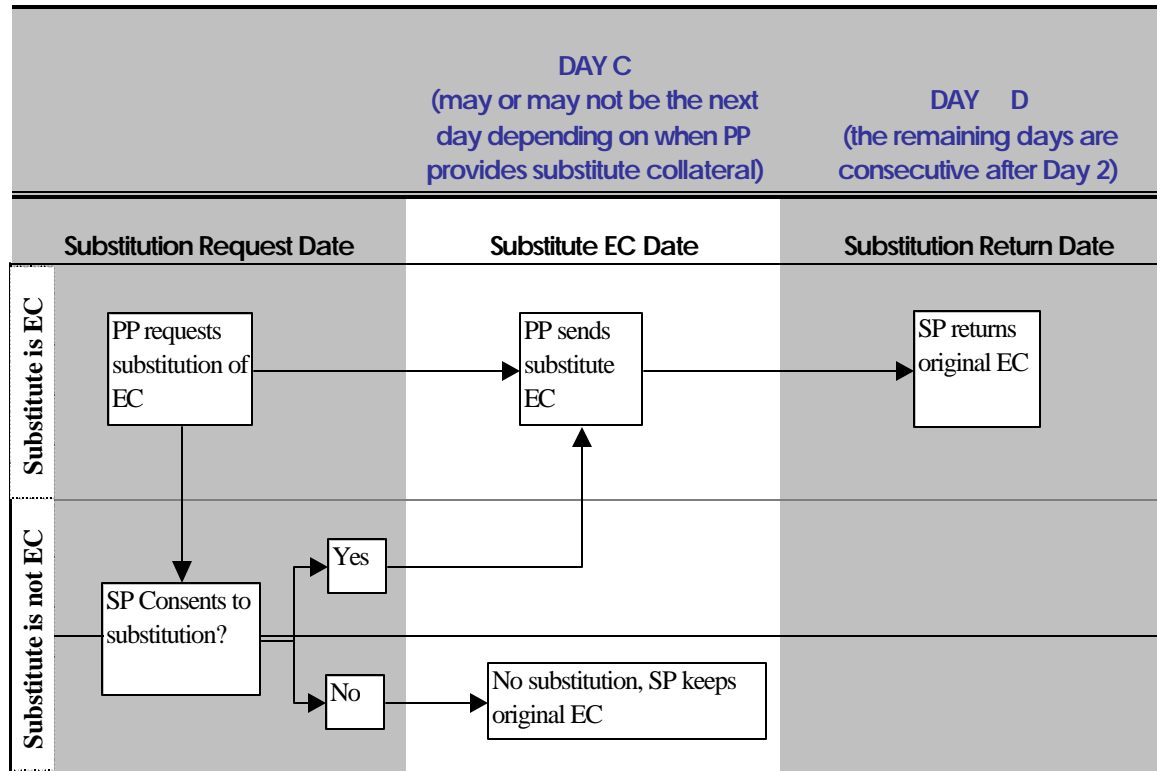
DAY C
(may or may not be the next day depending on when PP provides substitute collateral)

DAY D
(the remaining days are consecutive after Day 2)

Substitution Request Date

Substitute EC Date

Substitution Return Date

Substitute is EC

PP requests substitution of EC

PP sends substitute EC

SP returns original EC

Substitute is not EC

SP Consents to substitution?

Yes

No

No substitution, SP keeps original EC